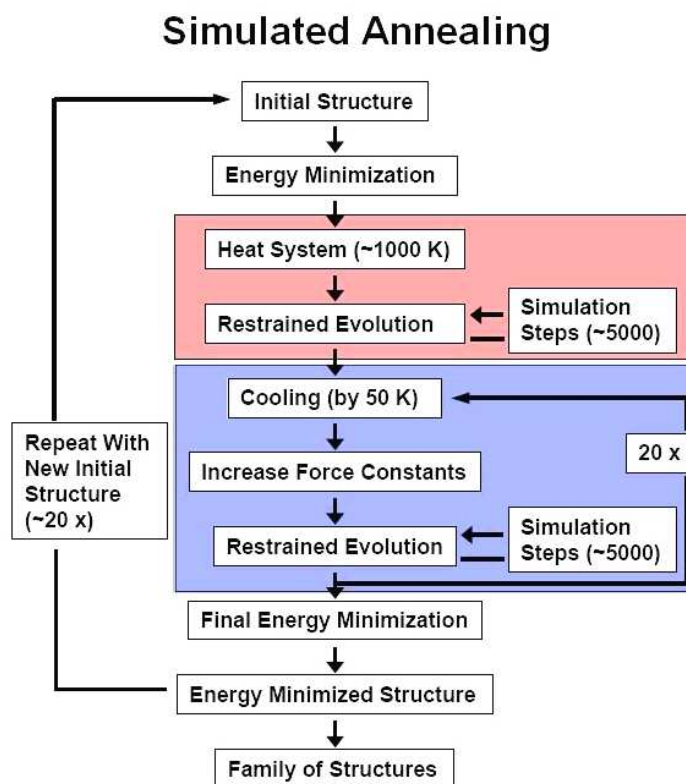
Simulated Annealing

Initial Structure

Energy Minimization

Heat System (~1000 K)

Restrained Evolution

Simulation Steps (~5000)

Cooling (by 50 K)

Repeat With New Initial Structure (~20 x)

20 x

Increase Force Constants

Restrained Evolution

Simulation Steps (~5000)

Final Energy Minimization

Energy Minimized Structure

Family of Structures